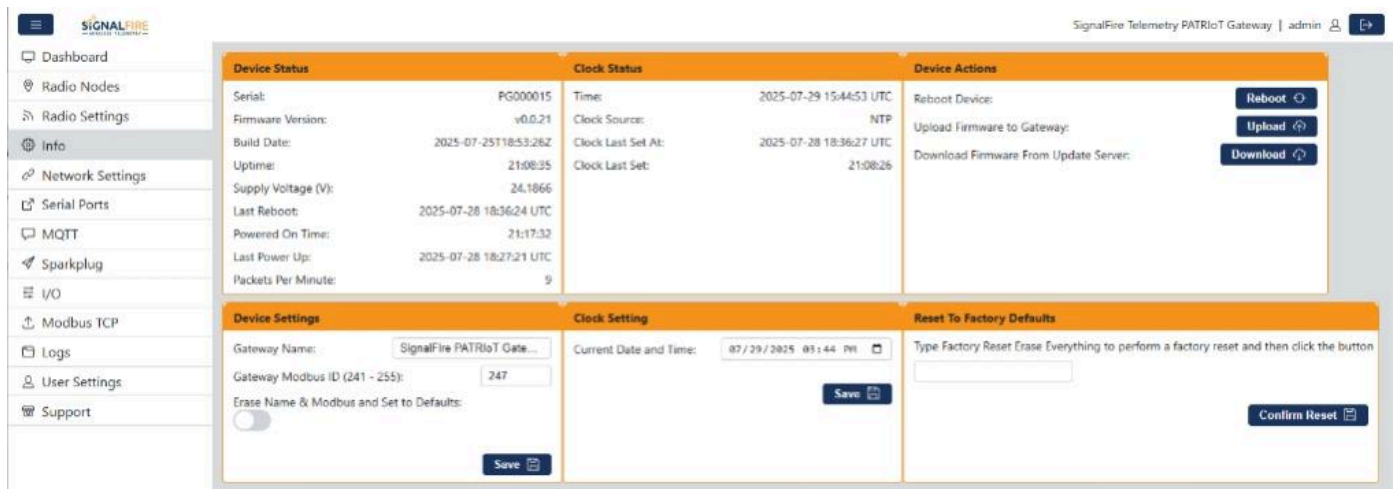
SIGNALFIRE

SignalFire Telemetry PATRIoT Gateway | admin

Dashboard
Radio Nodes
Radio Settings
Info
Network Settings
Serial Ports
MQTT
Sparkplug
I/O
Modbus TCP
Logs
User Settings
Support

Device Status

| | |
|---|---|
| Serial: | PG000015 |
| Firmware Version: | v0.0.21 |
| Build Date: | 2025-07-25T18:53:26Z |
| Uptime: | 21:08:35 |
| Supply Voltage (V): | 24.1866 |
| Last Reboot: | 2025-07-28 18:36:24 UTC |
| Powered On Time: | 21:17:32 |
| Last Power Up: | 2025-07-28 18:27:21 UTC |
| Packets Per Minute: | 9 |

Clock Status

| | |
|---|---|
| Time: | 2025-07-29 15:44:53 UTC |
| Clock Source: | NTP |
| Clock Last Set At: | 2025-07-28 18:36:27 UTC |
| Clock Last Set: | 21:08:26 |

Device Actions

Reboot Device: Reboot
Upload Firmware to Gateway: Upload
Download Firmware From Update Server: Download

Device Settings

Gateway Name: SignalFire PATRIoT Gate...
Gateway Modbus ID (241 - 255): 247
Erase Name & Modbus and Set to Defaults:
Save

Clock Setting

Current Date and Time: 07/29/2025 03:44 PM
Save

Reset To Factory Defaults

Type Factory Reset Erase Everything to perform a factory reset and then click the button
Confirm Reset